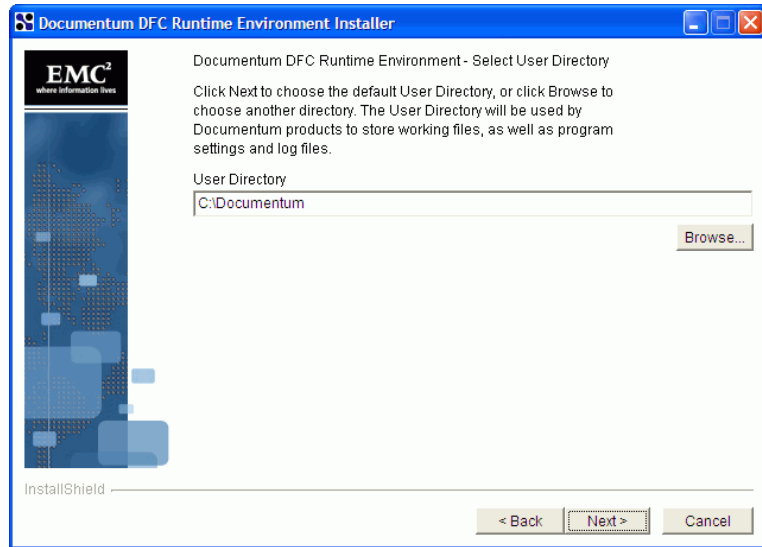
Documentum DFC Runtime Environment Installer

EMC$^2$
where information lives

Documentum DFC Runtime Environment - Select User Directory

Click Next to choose the default User Directory, or click Browse to choose another directory. The User Directory will be used by Documentum products to store working files, as well as program settings and log files.

User Directory

C:\Documentum

Browse...

InstallShield

< Back

Next >

Cancel